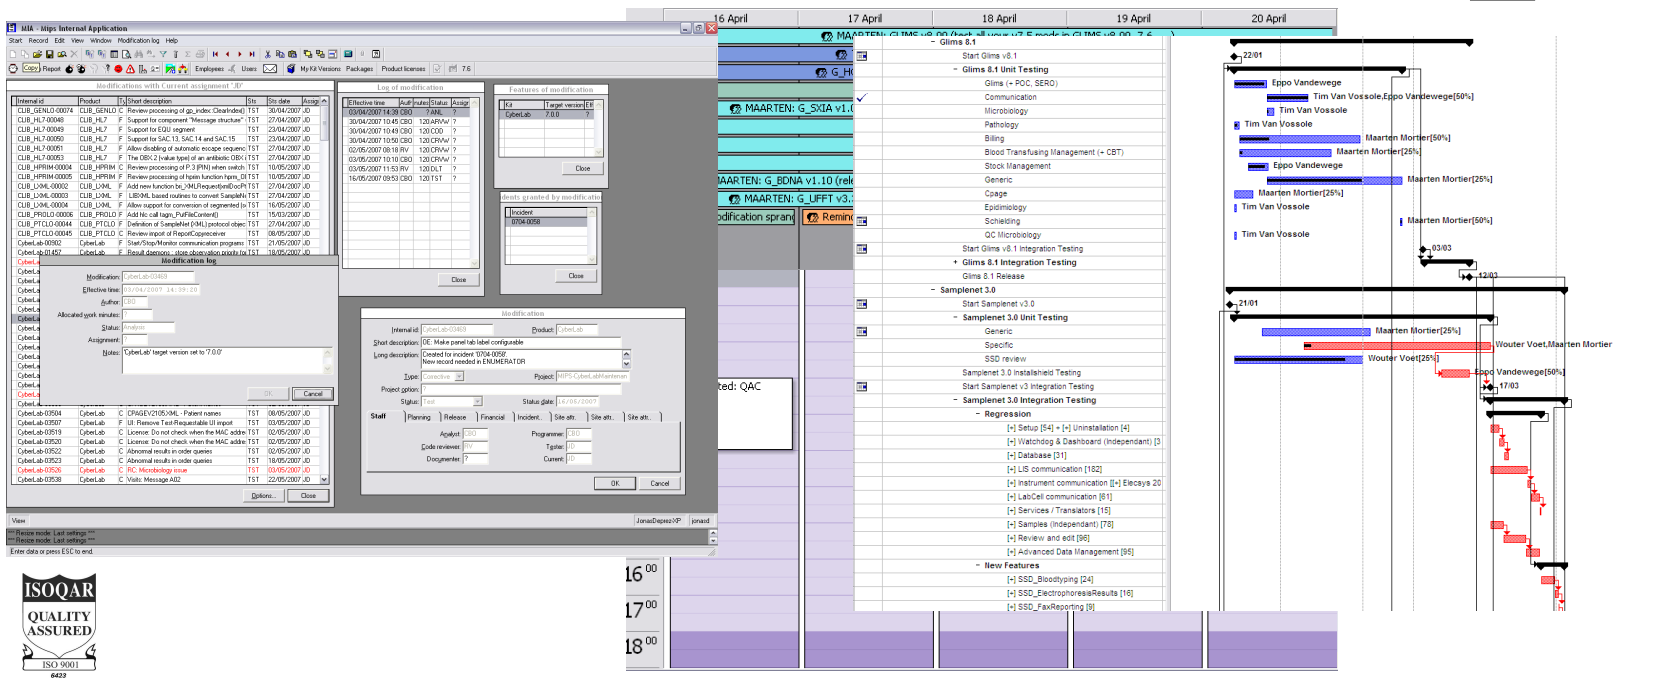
MIA - Mips Internal Application
Start Record Edit View Window Modification log Help
Copy Report Employees Users My Kit Versions Packages Product licenses 7.6

Modifications with Current assignment 'JD'

| Internal id | Product | Ty | Short description | Sts | Sts date | Assign |
|---|---|---|---|---|---|---|
| CLIB_GENLD-00074 | CLIB_GENLD | C | Review processing of gp_index: ClearIndex() | TST | 30/04/2007 | JD |
| CLIB_HL7-00048 | CLIB_HL7 | F | Support for component "Message structure" | TST | 27/04/2007 | JD |
| CLIB_HL7-00049 | CLIB_HL7 | F | Support for EQU segment | TST | 23/04/2007 | JD |
| CLIB_HL7-00050 | CLIB_HL7 | F | Support for SAC 13, SAC 14 and SAC 15 | TST | 23/04/2007 | JD |
| CLIB_HL7-00051 | CLIB_HL7 | F | Allow disabling of automatic escape sequenc | TST | 27/04/2007 | JD |
| CLIB_HL7-00053 | CLIB_HL7 | F | The OBX.2 (value type) of an antibiotic OBX | TST | 27/04/2007 | JD |
| CLIB_HPRIM-00004 | CLIB_HPRIM | C | Review processing of P 3 (PN) when switch | TST | 10/05/2007 | JD |
| CLIB_HPRIM-00005 | CLIB_HPRIM | F | Review processing of hprim function hprm_Gl | TST | 10/05/2007 | JD |
| CLIB_LXML-00002 | CLIB_LXML | F | Add new function lx_XMLRequest(emlDocPt | TST | 27/04/2007 | JD |
| CLIB_LXML-00003 | CLIB_LXML | F | LIBXML based routines to convert SampleNr | TST | 27/04/2007 | JD |
| CLIB_LXML-00004 | CLIB_LXML | F | Allow support for conversion of segmented lx | TST | 16/05/2007 | JD |
| CLIB_PROLO-00006 | CLIB_PROLO | F | Add No call tagm_PutFileContent() | TST | 15/03/2007 | JD |
| CLIB_PTCLO-00044 | CLIB_PTCLO | F | Definition of SampleNet (XML) protocol objec | TST | 27/04/2007 | JD |
| CLIB_PTCLO-00045 | CLIB_PTCLO | C | Review import of ReportCopyreceiver | TST | 08/05/2007 | JD |
| CyberLab-00902 | CyberLab | F | Start/Stop/Monitor communication programs | TST | 21/05/2007 | JD |
| CyberLab-01457 | CyberLab | F | Result daemons - store observation priority for | TST | 18/05/2007 | JD |
| CyberLab-03504 | CyberLab | C | CPAGEV2105XML - Patient names | TST | 08/05/2007 | JD |
| CyberLab-03507 | CyberLab | F | UI: Remove Test-Requestable UI import | TST | 03/05/2007 | JD |
| CyberLab-03519 | CyberLab | C | License: Do not check when the MAC addre | TST | 02/05/2007 | JD |
| CyberLab-03520 | CyberLab | C | License: Do not clear when the MAC addre | TST | 02/05/2007 | JD |
| CyberLab-03522 | CyberLab | C | Abnormal results in order queries | TST | 02/05/2007 | JD |
| CyberLab-03523 | CyberLab | C | Abnormal results in order queries | TST | 18/05/2007 | JD |
| CyberLab-03526 | CyberLab | F | RC: Microbiology issue | TST | 03/05/2007 | JD |
| CyberLab-03538 | CyberLab | C | Visits: Message A02 | TST | 22/05/2007 | JD |

Options... Close

Log of modification

| Effective time | Auth | nutes | Status | Assign |
|---|---|---|---|---|
| 03/04/2007 14:39 | CBO | | ? ANL | ? |
| 30/04/2007 10:45 | CBO | | 120 ARVW | ? |
| 30/04/2007 10:49 | CBO | | 120 COD | ? |
| 30/04/2007 10:50 | CBO | | 120 CRVW | ? |
| 02/05/2007 08:18 | RV | | 120 CRVW | ? |
| 03/05/2007 10:10 | CBO | | 120 CRVW | ? |
| 03/05/2007 11:53 | RV | | 120 DLT | ? |
| 16/05/2007 09:53 | CBO | | 120 TST | ? |

Close

Features of modification

| Kit | Target version | Ef |
|---|---|---|
| CyberLab | 7.0.0 | ? |

Close

dents granted by modification
Incident
0704-0058
Close

Modification log
Modification: CyberLab-03469
Effective time: 03/04/2007 14:39:20
Author: CBO
Allocated work minutes: ?
Status: Analysis
Assignment: ?
Notes: 'CyberLab' target version set to '7.0.0'
OK Cancel

Modification
Internal id: CyberLab-03469 Product: CyberLab
Short description: DE: Make panel tab label configurable
Long description: Created for incident '0704-0058'. New record needed in ENUMERATOR
Type: Corrective Project: MIPS-CyberLabMaintenan
Project option: ?
Status: Test Status date: 16/05/2007
Staff Planning Release Financial Incident.. Site attr.. Site attr.. Site attr..
Analyst: CBO Programmer: CBO
Code reviewer: RV Tester: JD
Documenter: ? Current: JD
OK Cancel

View JonasDeprez-XP jonasd
*** Resize mode: Last settings ***
*** Resize mode: Last settings ***
Enter data or press ESC to end.

ISOQAR
QUALITY ASSURED
ISO 9001
6423

16 April 17 April 18 April 19 April 20 April
MAARTEN: GLIMS v8.00 (test all your v7.5 mods in GLIMS v8.00 - 7.6
G_HC
MAARTEN: G_SXIA v1.0
MAARTEN: G_BDNA v1.10 (rele
MAARTEN: G_UFFT v3.
odification sprand
Remind
ted: QAC
16 00
17 00
18 00

- Glims 8.1
Start Glims v8.1
- Glims 8.1 Unit Testing
Glims (+ POC, SERO)
Communication
Microbiology
Pathology
Billing
Blood Transfusing Management (+ CBT)
Stock Management
Generic
Cpage
Epidimiology
Schielding
QC Microbiology
Start Glims v8.1 Integration Testing
+ Glims 8.1 Integration Testing
Glims 8.1 Release
- Samplenet 3.0
Start Samplenet v3.0
- Samplenet 3.0 Unit Testing
Generic
Specific
SSD review
Samplenet 3.0 installshield Testing
Start Samplenet v3 Integration Testing
- Samplenet 3.0 Integration Testing
- Regression
[+] Setup [54] + [+] Uninstallation [4]
[+] Watchdog & Dashboard (Independant) [3
[+] Database [31]
[+] LIS communication [182]
[+] Instrument communication [[+] Elecsys 20
[+] LabCell communication [61]
[+] Services / Translators [15]
[+] Samples (Independant) [78]
[+] Review and edit [96]
[+] Advanced Data Management [95]
- New Features
[+] SSD_Bloodtyping [24]
[+] SSD_ElectrophoresisResults [16]
[+] SSD_FaxReporting [9]

22/01
Eppo Vandewege
Tim Van Vossole,Eppo Vandewege[50%]
Tim Van Vossole
Tim Van Vossole
Maarten Mortier[50%]
Maarten Mortier[25%]
Eppo Vandewege
Maarten Mortier[25%]
Maarten Mortier[25%]
Tim Van Vossole
Maarten Mortier[50%]
Tim Van Vossole
03/03
12/03
21/01
Maarten Mortier[25%]
Wouter Voet,Maarten Mortier
Wouter Voet[25%]
Eppo Vandewege[50%]
17/03